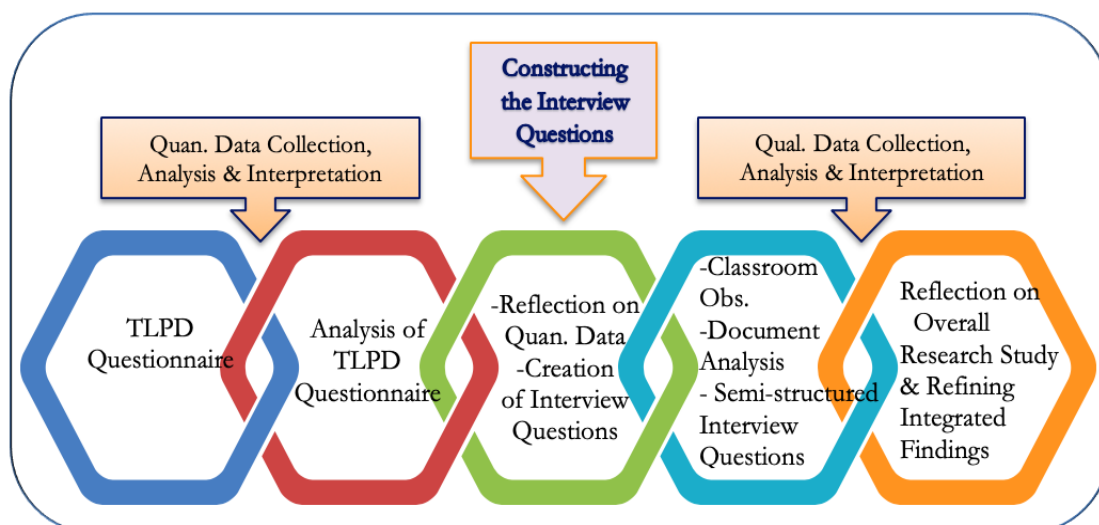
Quan. Data Collection, Analysis & Interpretation

Constructing the Interview Questions

Qual. Data Collection, Analysis & Interpretation

TLPD Questionnaire

Analysis of TLPD Questionnaire

-Reflection on Quan. Data
-Creation of Interview Questions

-Classroom Obs.
-Document Analysis
- Semi-structured Interview Questions

Reflection on Overall Research Study & Refining Integrated Findings